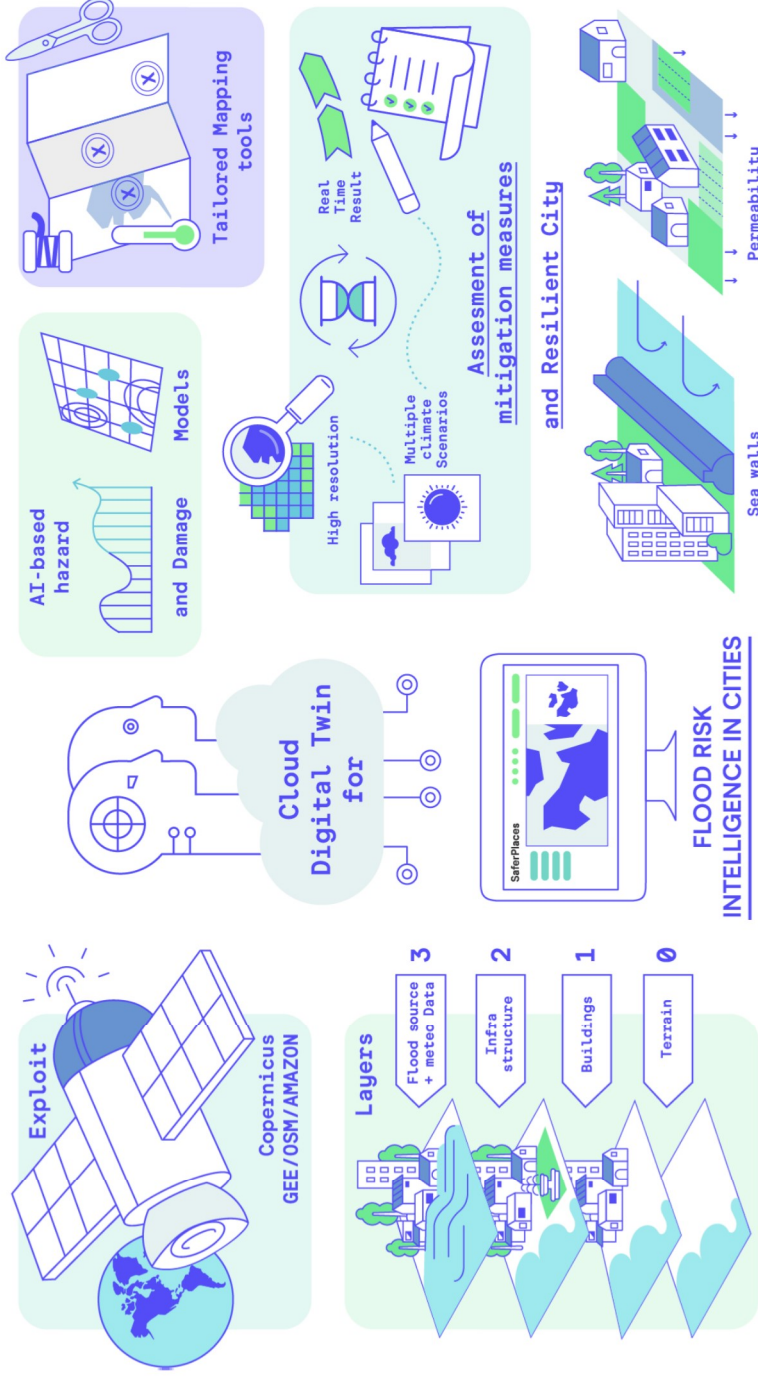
Exploit

Copernicus
GEE/OSM/AMAZON

Layers

3 Flood source + meteo Data

2 Infra structure

1 Buildings

0 Terrain

Cloud
Digital Twin
for

SaferPlaces

FLOOD RISK
INTELLIGENCE IN CITIES

AI-based
hazard
and Damage Models

Tailored Mapping
tools

High resolution

Multiple
climate
Scenarios

Real
Time
Result

Assesment of
mitigation measures
and Resilient City

Sea walls

Permeability